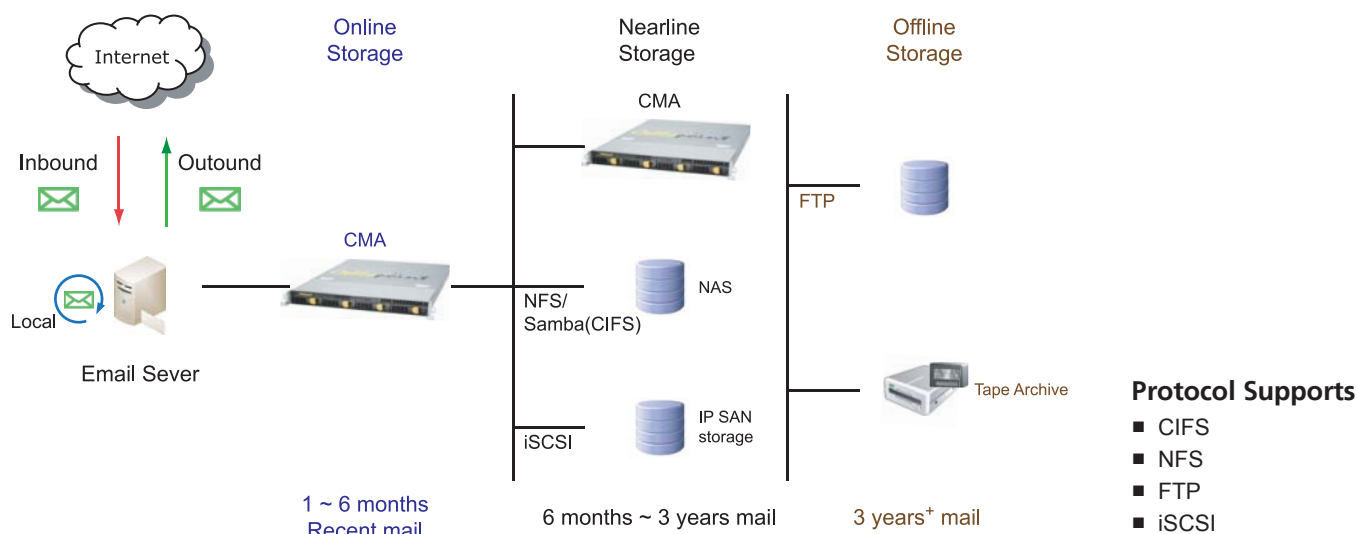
Internet

Online Storage

Nearline Storage

Offline Storage

Inbound

Outound

CMA

FTP

CMA

Local

Email Sever

NFS/ Samba(CIFS)

NAS

Tape Archive

iSCSI

IP SAN storage

Protocol Supports
■ CIFS
■ NFS
■ FTP
■ iSCSI

1 ~ 6 months Recent mail

6 months ~ 3 years mail

3 years$^+$ mail